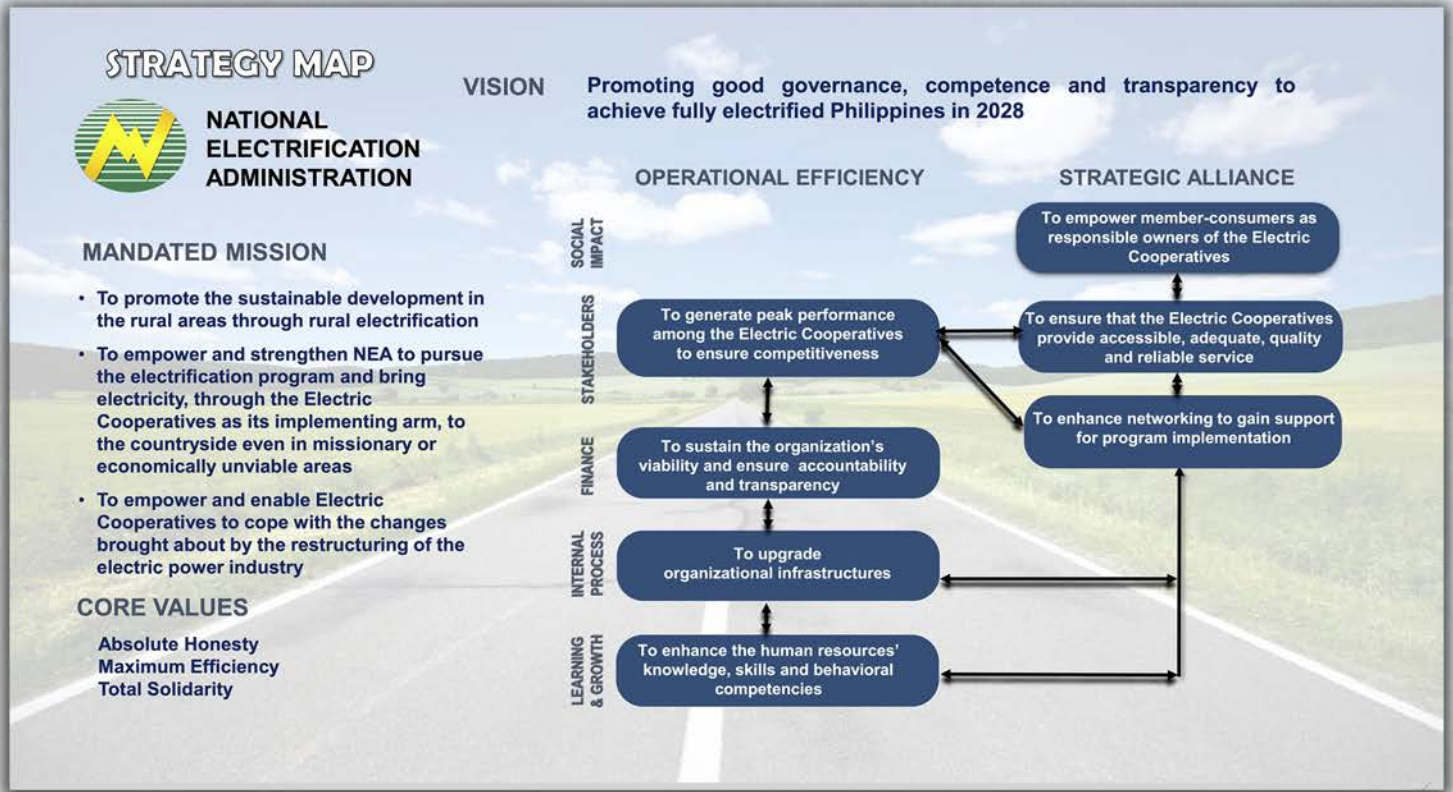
STRATEGY MAP

NATIONAL ELECTRIFICATION ADMINISTRATION

VISION Promoting good governance, competence and transparency to achieve fully electrified Philippines in 2028

MANDATED MISSION

• To promote the sustainable development in the rural areas through rural electrification

• To empower and strengthen NEA to pursue the electrification program and bring electricity, through the Electric Cooperatives as its implementing arm, to the countryside even in missionary or economically unviable areas

• To empower and enable Electric Cooperatives to cope with the changes brought about by the restructuring of the electric power industry

CORE VALUES

Absolute Honesty
Maximum Efficiency
Total Solidarity

OPERATIONAL EFFICIENCY

STRATEGIC ALLIANCE

SOCIAL IMPACT

To empower member-consumers as responsible owners of the Electric Cooperatives

STAKEHOLDERS

To generate peak performance among the Electric Cooperatives to ensure competitiveness

To ensure that the Electric Cooperatives provide accessible, adequate, quality and reliable service

To enhance networking to gain support for program implementation

FINANCE

To sustain the organization's viability and ensure accountability and transparency

INTERNAL PROCESS

To upgrade organizational infrastructures

LEARNING & GROWTH

To enhance the human resources' knowledge, skills and behavioral competencies